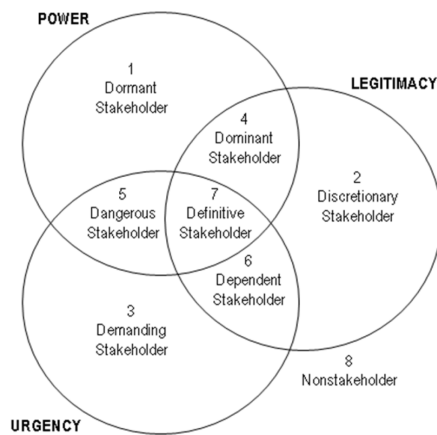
POWER

1
Dormant
Stakeholder

LEGITIMACY

4
Dominant
Stakeholder

2
Discretionary
Stakeholder

5
Dangerous
Stakeholder

7
Definitive
Stakeholder

6
Dependent
Stakeholder

3
Demanding
Stakeholder

8
Nonstakeholder

URGENCY